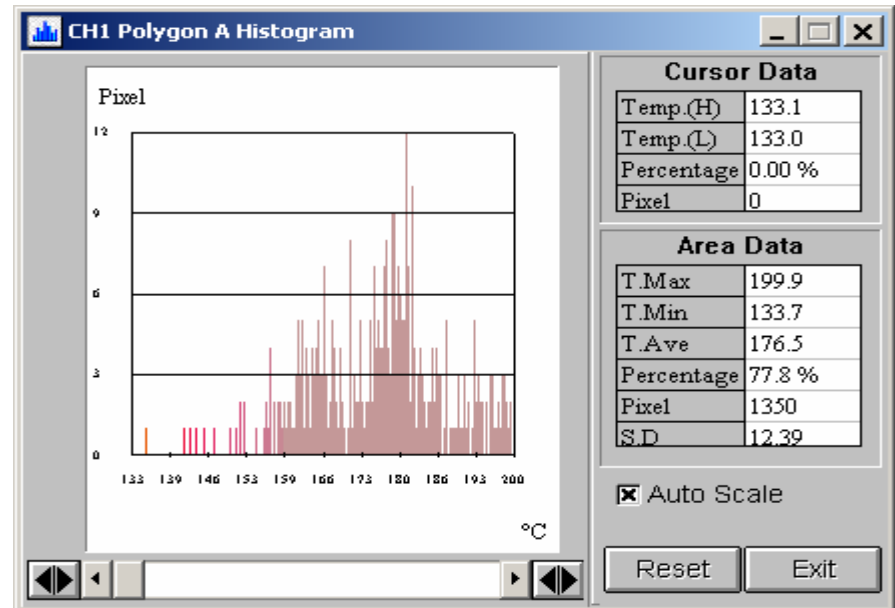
CH1 Polygon A Histogram

Pixel

12
9
6
3
0

133 139 146 153 159 166 173 180 186 193 200

°C

Cursor Data

| Temp.(H) | 133.1 |
|---|---|
| Temp.(L) | 133.0 |
| Percentage | 0.00 % |
| Pixel | 0 |

Area Data

| T.Max | 199.9 |
|---|---|
| T.Min | 133.7 |
| T.Ave | 176.5 |
| Percentage | 77.8 % |
| Pixel | 1350 |
| S.D | 12.39 |

Auto Scale

Reset

Exit